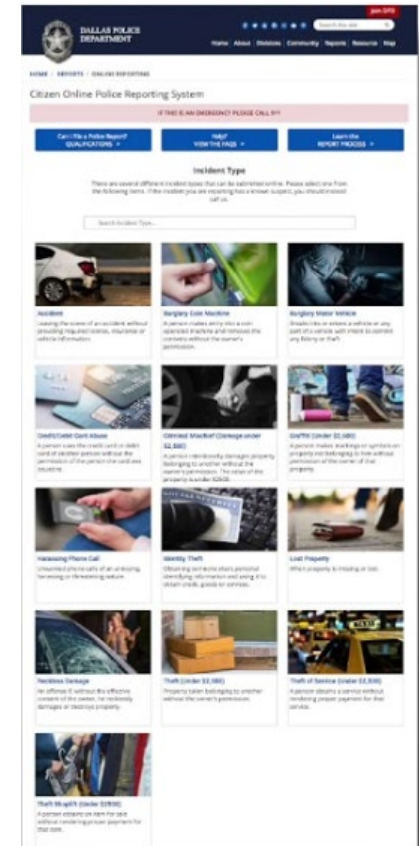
Join DPD

DALLAS POLICE DEPARTMENT

Search this site

Home About Divisions Community Reports Resources Map

HOME / REPORTS / ONLINE REPORTING

Citizen Online Police Reporting System

IF THIS IS AN EMERGENCY PLEASE CALL 911

Can I File a Police Report? QUALIFICATIONS

Help? VIEW THE FAQS

Learn the REPORT PROCESS

Incident Type

There are several different incident types that can be submitted online. Please select one from the following items. If the incident you are reporting has a known suspect, you should instead call us.

Search Incident Type...

Accident
Leaving the scene of an accident without providing required license, insurance or vehicle information.

Burglary Coin Machine
A person makes entry into a coin operated machine and removes the contents without the owner's permission.

Burglary Motor Vehicle
Breaks into or enters a vehicle or any part of a vehicle with intent to commit any felony or theft.

Credit/Debit Card Abuse
A person uses the credit card or debit card of another person without the permission of the person the card was issued to.

Criminal Mischief (Damage under $2,500)
A person intentionally damages property belonging to another without the owner's permission. The value of the property is under $2500.

Graffiti (Under $2,500)
A person makes markings or symbols on property not belonging to him without permission of the owner of that property.

Harassing Phone Call
Unwanted phone calls of an annoying, harassing or threatening nature.

Identity Theft
Obtaining someone else's personal identifying information and using it to obtain credit, goods or services.

Lost Property
When property is missing or lost.

Reckless Damage
An offense if without the effective consent of the owner, he recklessly damages or destroys property.

Theft (Under $2,500)
Property taken belonging to another without the owner's permission.

Theft of Service (Under $2,500)
A person obtains a service without rendering proper payment for that service.

Theft Shoplift (Under $2500)
A person obtains an item for sale without rendering proper payment for that item.